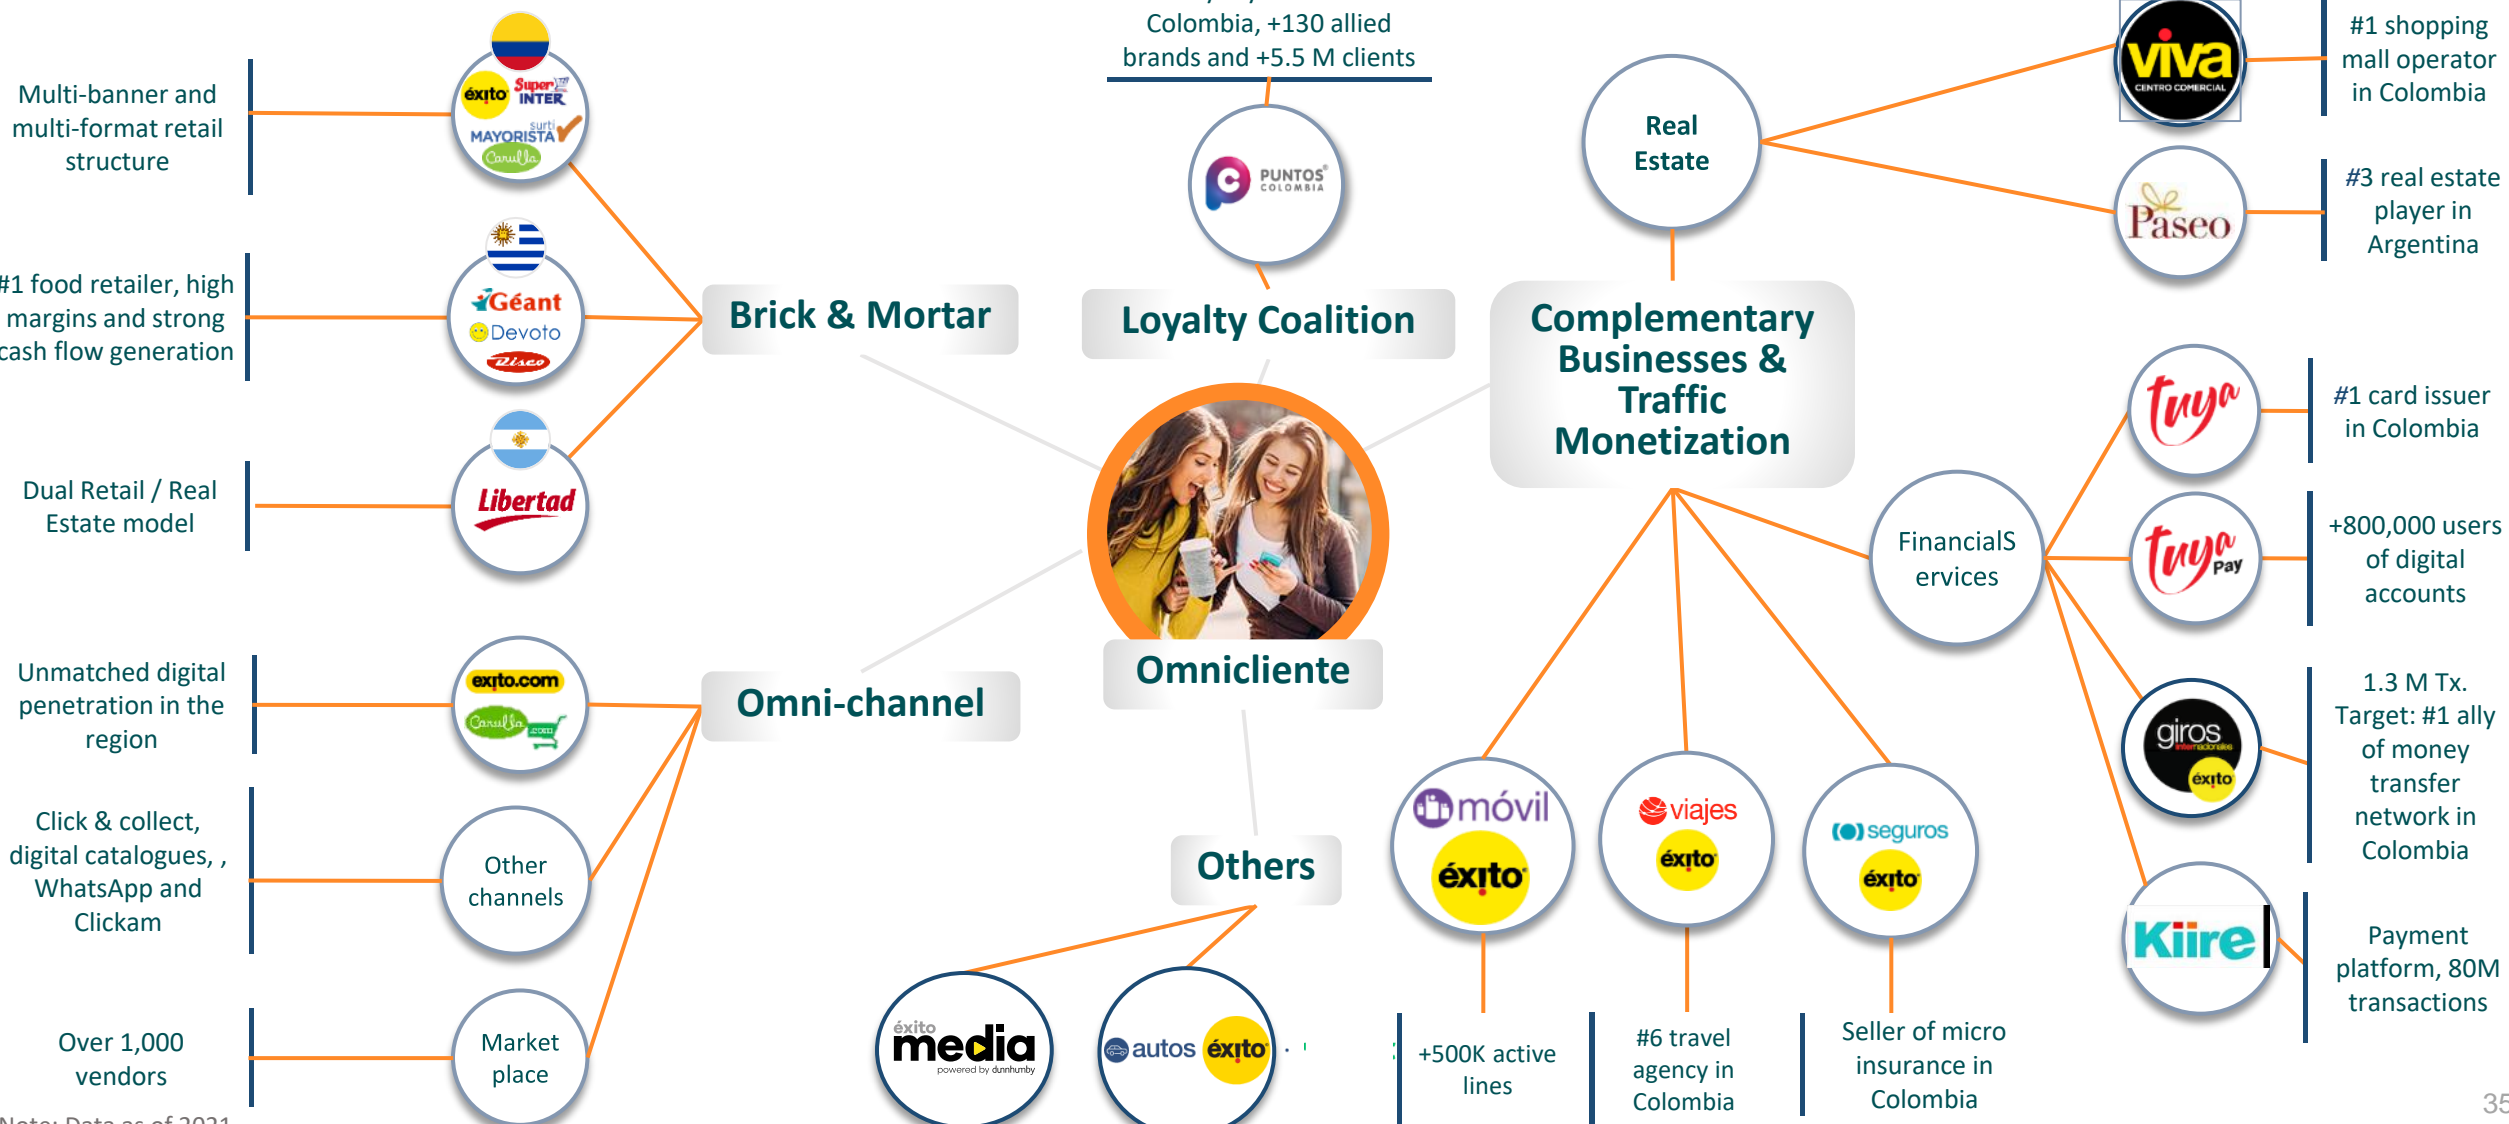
Multi-banner and multi-format retail structure

éxito Super INTER surti MAYORISTA Carulla

#1 food retailer, high margins and strong cash flow generation

Géant Devoto Disco

Dual Retail / Real Estate model

Libertad

Brick & Mortar

Colombia, +130 allied brands and +5.5 M clients

PUNTOS COLOMBIA

Loyalty Coalition

Real Estate

viva CENTRO COMERCIAL

#1 shopping mall operator in Colombia

Paseo

#3 real estate player in Argentina

Complementary Businesses & Traffic Monetization

Omnicliente

tuya

#1 card issuer in Colombia

FinancialS ervices

tuya Pay

+800,000 users of digital accounts

Unmatched digital penetration in the region

exito.com Carulla.com

Omni-channel

Click & collect, digital catalogues, , WhatsApp and Clickam

Other channels

giros internacionales éxito

1.3 M Tx. Target: #1 ally of money transfer network in Colombia

Others

móvil éxito

viajes éxito

seguros éxito

Kiire

Payment platform, 80M transactions

Over 1,000 vendors

Market place

éxito media powered by dunnhumby

autos éxito

+500K active lines

#6 travel agency in Colombia

Seller of micro insurance in Colombia

Note: Data as of 2021

35